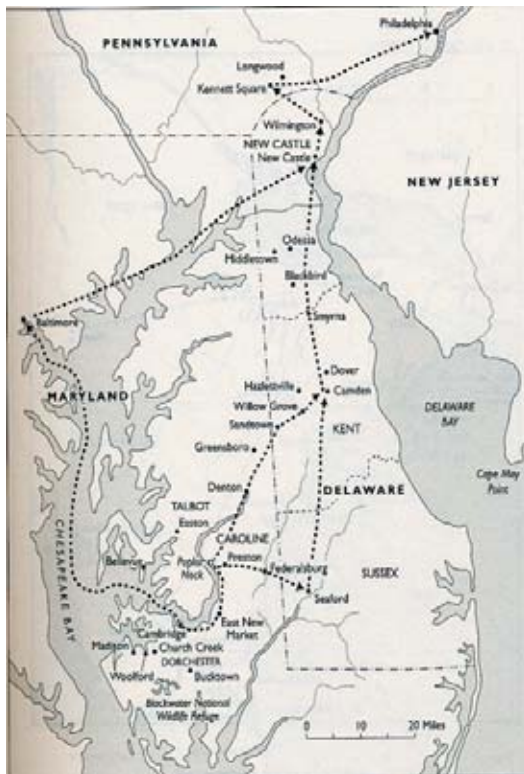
Philadelphia
PENNSYLVANIA
Longwood
Kennett Square
Wilmington
NEW CASTLE
New Castle
NEW JERSEY
Odessa
Middletown
Blackbird
Baltimore
Smyrna
Dover
Hazlettville
Camden
MARYLAND
Willow Grove
Sandtown
KENT
DELAWARE BAY
Greensboro
Denton
DELAWARE
Cape May Point
TALBOT
Easton
CAROLINE
Bellevue
Poplar Neck
Preston
Federalsburg
SUSSEX
Seaford
East New Market
Cambridge
CHESAPEAKE BAY
Madison
Church Creek
DORCHESTER
Woolford
Bucktown
Blackwater National Wildlife Refuge
0
10
20 Miles